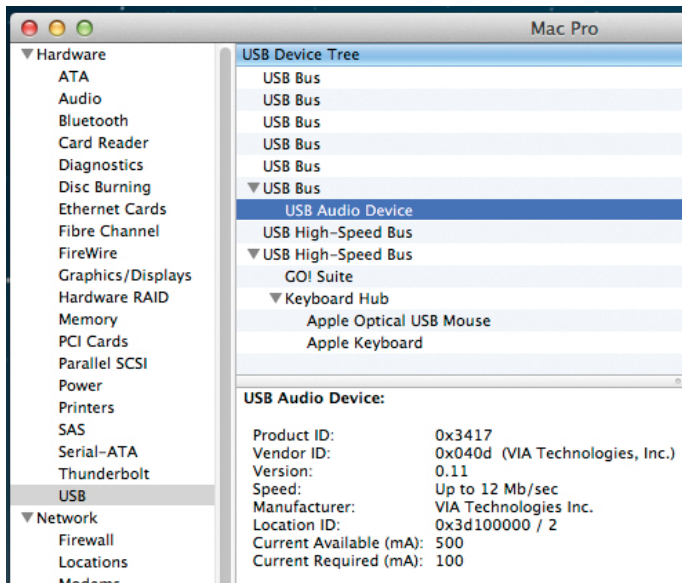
Mac Pro

▼Hardware
ATA
Audio
Bluetooth
Card Reader
Diagnostics
Disc Burning
Ethernet Cards
Fibre Channel
FireWire
Graphics/Displays
Hardware RAID
Memory
PCI Cards
Parallel SCSI
Power
Printers
SAS
Serial-ATA
Thunderbolt
USB
▼Network
Firewall
Locations
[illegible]

USB Device Tree
USB Bus
USB Bus
USB Bus
USB Bus
USB Bus
▼USB Bus
USB Audio Device
USB High-Speed Bus
▼USB High-Speed Bus
GO! Suite
▼Keyboard Hub
Apple Optical USB Mouse
Apple Keyboard

USB Audio Device:

| | |
|---|---|
| Product ID: | 0x3417 |
| Vendor ID: | 0x040d (VIA Technologies, Inc.) |
| Version: | 0.11 |
| Speed: | Up to 12 Mb/sec |
| Manufacturer: | VIA Technologies Inc. |
| Location ID: | 0x3d100000 / 2 |
| Current Available (mA): | 500 |
| Current Required (mA): | 100 |